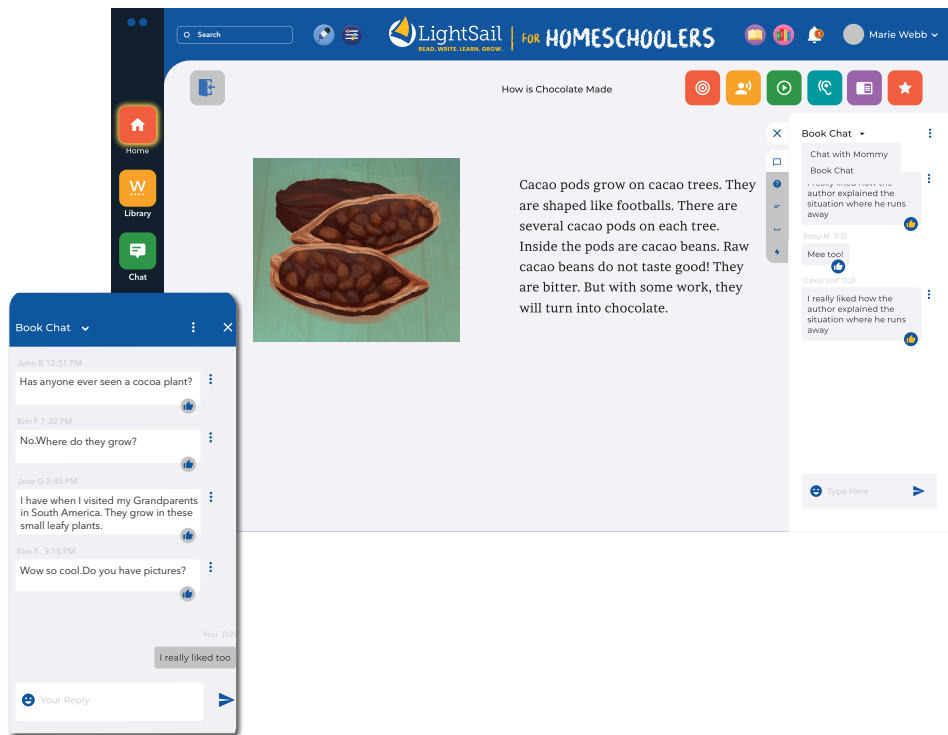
Search

LightSail READ. WRITE. LEARN. GROW. | FOR HOMESCHOOLERS

Marie Webb

Home

Library

Chat

How is Chocolate Made

Cacao pods grow on cacao trees. They are shaped like footballs. There are several cacao pods on each tree. Inside the pods are cacao beans. Raw cacao beans do not taste good! They are bitter. But with some work, they will turn into chocolate.

Book Chat

Chat with Mommy

Book Chat

I really liked how the author explained the situation where he runs away

Jassy M. 11:21

Mee too!

David Volf 11:21

I really liked how the author explained the situation where he runs away

Type Here

Book Chat

John B 12:51 PM

Has anyone ever seen a cocoa plant?

Kim F 1:32 PM

No.Where do they grow?

Jose G 2:45 PM

I have when I visited my Grandparents in South America. They grow in these small leafy plants.

Kim F. 3:15 PM

Wow so cool.Do you have pictures?

You 11:2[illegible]

I really liked too

Your Reply